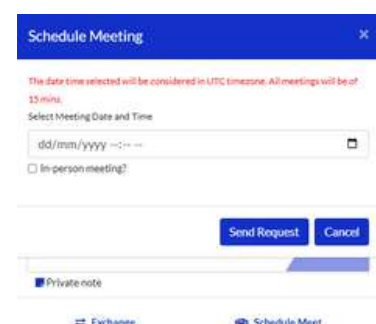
Schedule Meeting

×

The date time selected will be considered in UTC timezone. All meetings will be of 15 mins.

Select Meeting Date and Time

dd/mm/yyyy --:-- --

In-person meeting?

Send Request

Cancel

Private note

Exchange

Schedule Meet